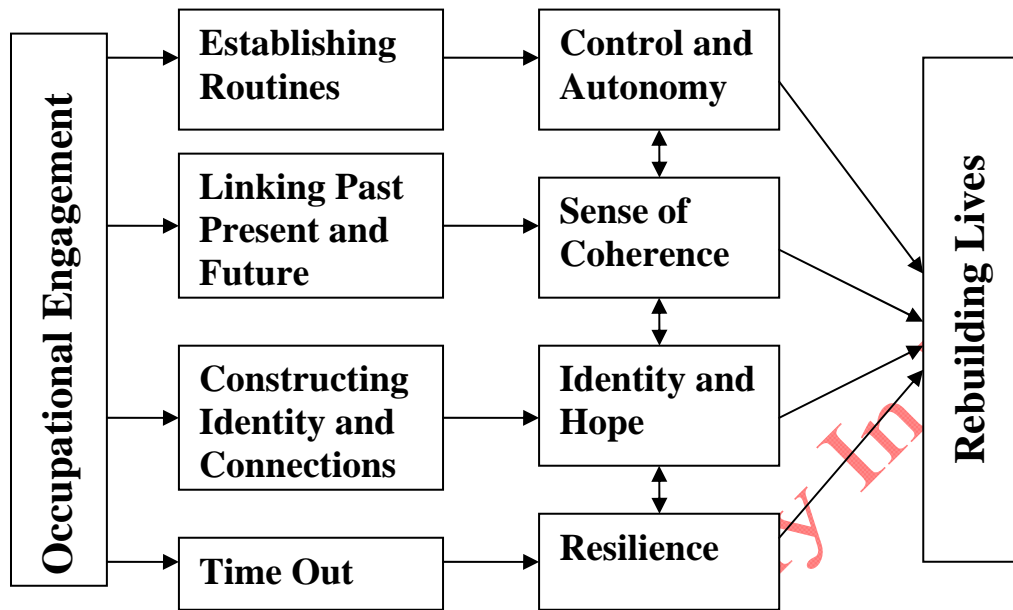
Occupational Engagement

Establishing Routines

Linking Past Present and Future

Constructing Identity and Connections

Time Out

Control and Autonomy

Sense of Coherence

Identity and Hope

Resilience

Rebuilding Lives

y In